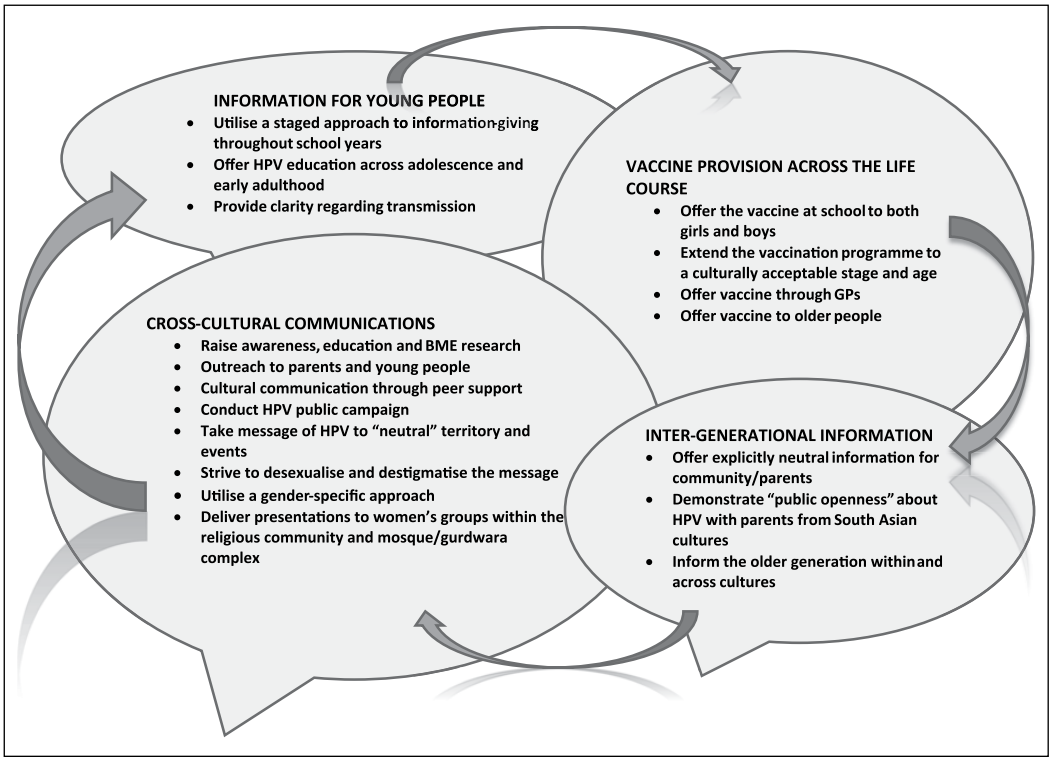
INFORMATION FOR YOUNG PEOPLE
- Utilise a staged approach to information-giving throughout school years
- Offer HPV education across adolescence and early adulthood
- Provide clarity regarding transmission

VACCINE PROVISION ACROSS THE LIFE COURSE
- Offer the vaccine at school to both girls and boys
- Extend the vaccination programme to a culturally acceptable stage and age
- Offer vaccine through GPs
- Offer vaccine to older people

CROSS-CULTURAL COMMUNICATIONS
- Raise awareness, education and BME research
- Outreach to parents and young people
- Cultural communication through peer support
- Conduct HPV public campaign
- Take message of HPV to "neutral" territory and events
- Strive to desexualise and destigmatise the message
- Utilise a gender-specific approach
- Deliver presentations to women's groups within the religious community and mosque/gurdwara complex

INTER-GENERATIONAL INFORMATION
- Offer explicitly neutral information for community/parents
- Demonstrate "public openness" about HPV with parents from South Asian cultures
- Inform the older generation within and across cultures